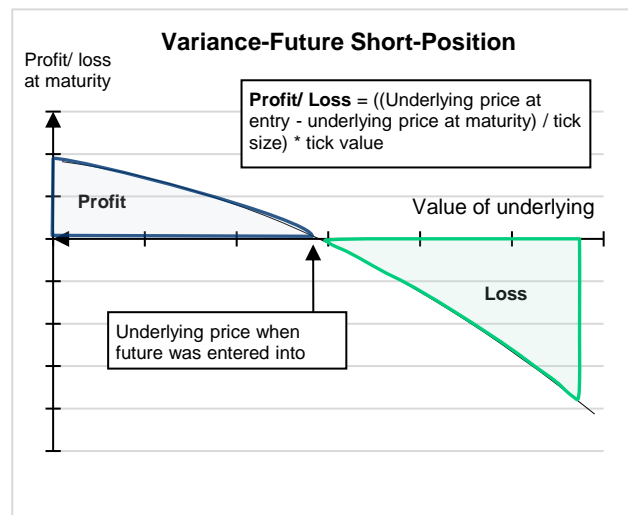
Variance-Future Short-Position

Profit/ loss at maturity

**Profit/ Loss** = ((Underlying price at entry - underlying price at maturity) / tick size) * tick value

Profit

Value of underlying

Loss

Underlying price when future was entered into